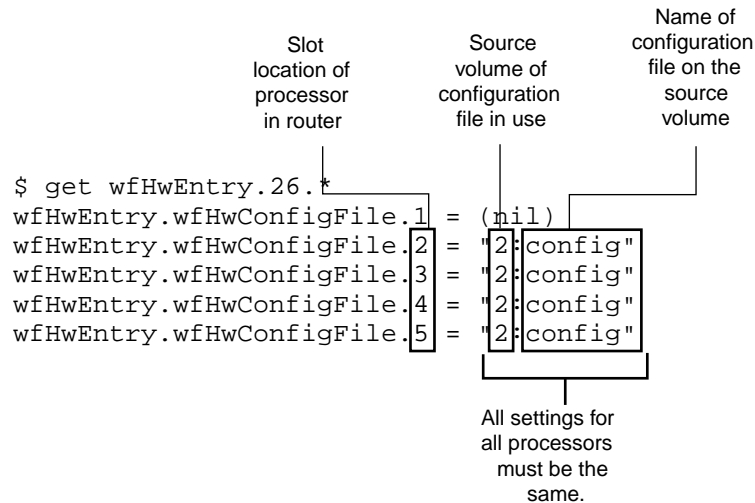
Slot location of processor in router

Source volume of configuration file in use

Name of configuration file on the source volume

$ get wfHwEntry.26.*
wfHwEntry.wfHwConfigFile.1 = (nil)
wfHwEntry.wfHwConfigFile.2 = "2:config"
wfHwEntry.wfHwConfigFile.3 = "2:config"
wfHwEntry.wfHwConfigFile.4 = "2:config"
wfHwEntry.wfHwConfigFile.5 = "2:config"

All settings for all processors must be the same.